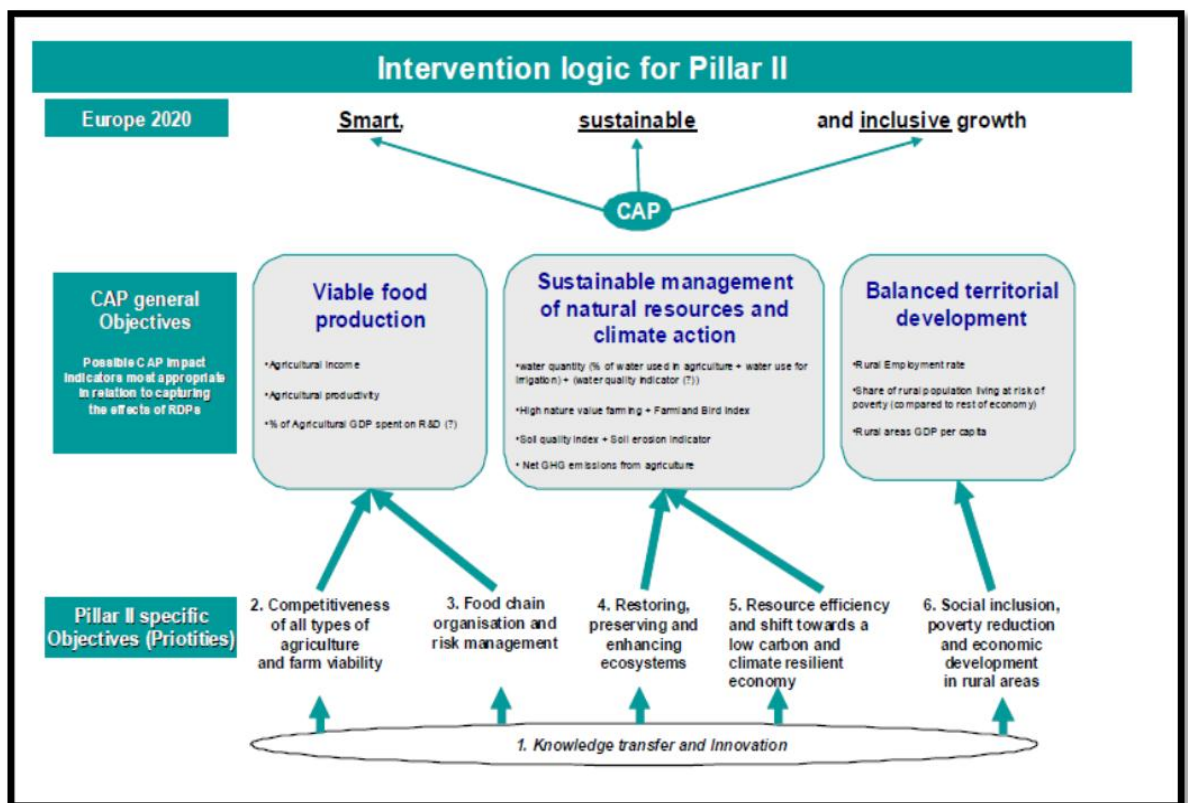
Intervention logic for Pillar II

Europe 2020

Smart, sustainable and inclusive growth

CAP

CAP general Objectives

Possible CAP impact indicators most appropriate in relation to capturing the effects of RDPs

Viable food production

•Agricultural income

•Agricultural productivity

•% of Agricultural GDP spent on R&D (?)

Sustainable management of natural resources and climate action

•water quantity (% of water used in agriculture + water use for irrigation) + (water quality indicator (?))

•High nature value farming + Farmland Bird index

•Soil quality index + Soil erosion indicator

• Net GHG emissions from agriculture

Balanced territorial development

•Rural Employment rate

•Share of rural population living at risk of poverty (compared to rest of economy)

•Rural areas GDP per capita

Pillar II specific Objectives (Priotities)

2. Competitiveness of all types of agriculture and farm viability

3. Food chain organisation and risk management

4. Restoring, preserving and enhancing ecosystems

5. Resource efficiency and shift towards a low carbon and climate resilient economy

6. Social inclusion, poverty reduction and economic development in rural areas

1. Knowledge transfer and Innovation